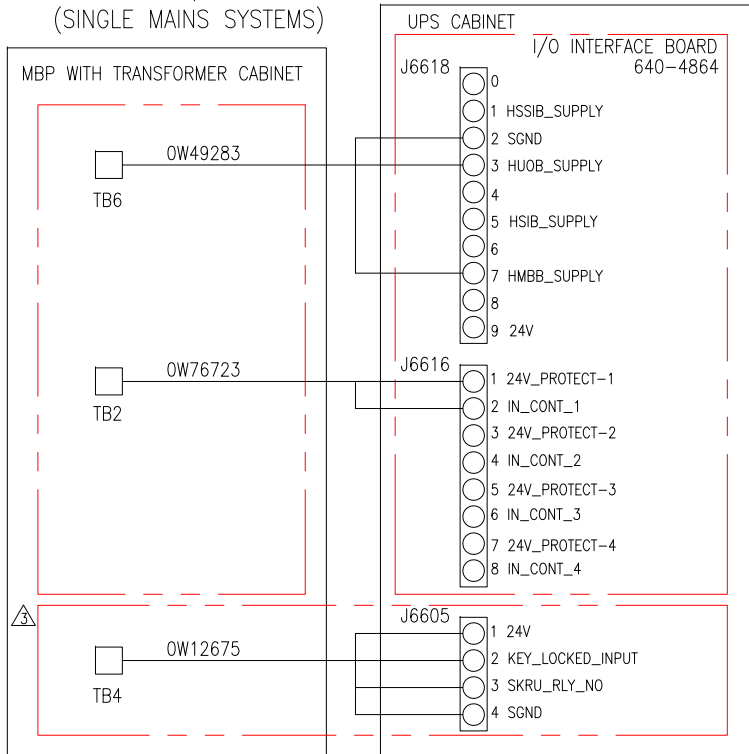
(SINGLE MAINS SYSTEMS)

MBP WITH TRANSFORMER CABINET

0W49283

TB6

0W76723

TB2

3

0W12675

TB4

UPS CABINET

I/O INTERFACE BOARD
640-4864

J6618

0
1 HSSIB_SUPPLY
2 SGND
3 HUOB_SUPPLY
4
5 HSIB_SUPPLY
6
7 HMBB_SUPPLY
8
9 24V

J6616

1 24V_PROTECT-1
2 IN_CONT_1
3 24V_PROTECT-2
4 IN_CONT_2
5 24V_PROTECT-3
6 IN_CONT_3
7 24V_PROTECT-4
8 IN_CONT_4

J6605

1 24V
2 KEY_LOCKED_INPUT
3 SKRU_RLY_NO
4 SGND